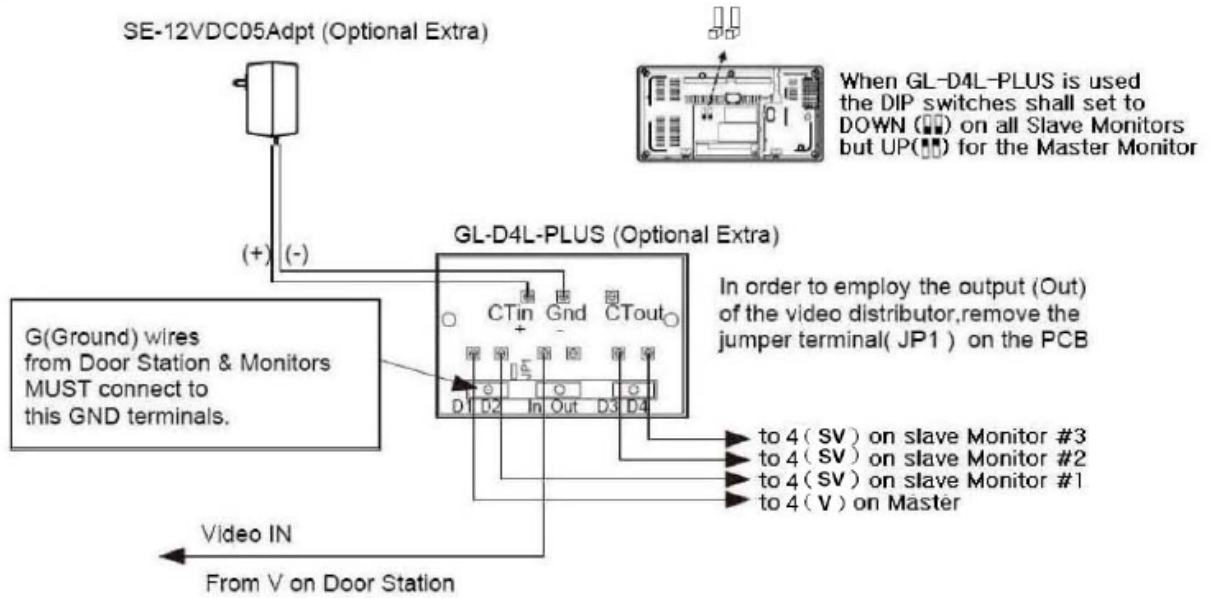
SE-12VDC05Adpt (Optional Extra)

When GL-D4L-PLUS is used the DIP switches shall set to DOWN ([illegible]) on all Slave Monitors but UP([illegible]) for the Master Monitor

GL-D4L-PLUS (Optional Extra)

(+) (-)

CTin + Gnd - CTout

In order to employ the output (Out) of the video distributor,remove the jumper terminal( JP1 ) on the PCB

G(Ground) wires from Door Station & Monitors MUST connect to this GND terminals.

D1 D2 In Out D3 D4

to 4 ( SV ) on slave Monitor #3
to 4 ( SV ) on slave Monitor #2
to 4 ( SV ) on slave Monitor #1
to 4 ( V ) on Master

Video IN

From V on Door Station